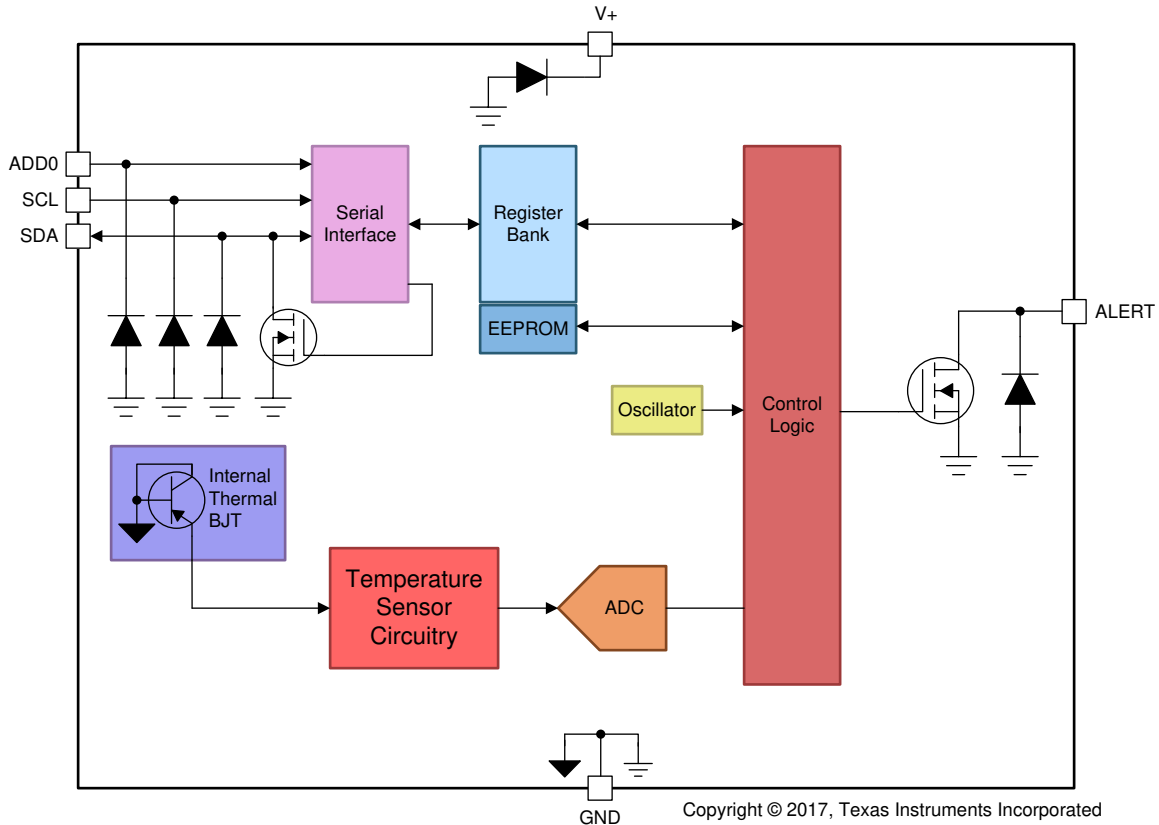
V+

ADD0
SCL
SDA

Serial Interface

Register Bank

EEPROM

Oscillator

Control Logic

ALERT

Internal Thermal BJT

Temperature Sensor Circuitry

ADC

GND

Copyright © 2017, Texas Instruments Incorporated